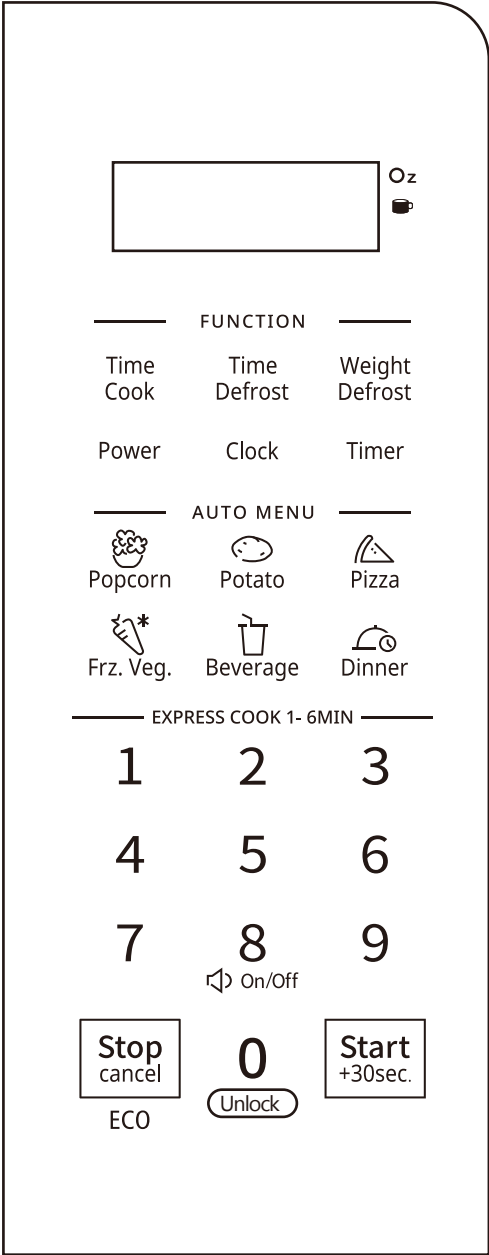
Oz

FUNCTION

Time Cook

Time Defrost

Weight Defrost

Power

Clock

Timer

AUTO MENU

Popcorn

Potato

Pizza

Frz. Veg.

Beverage

Dinner

EXPRESS COOK 1- 6MIN

1

2

3

4

5

6

7

8

9

On/Off

Stop cancel

ECO

0

Unlock

Start +30sec.